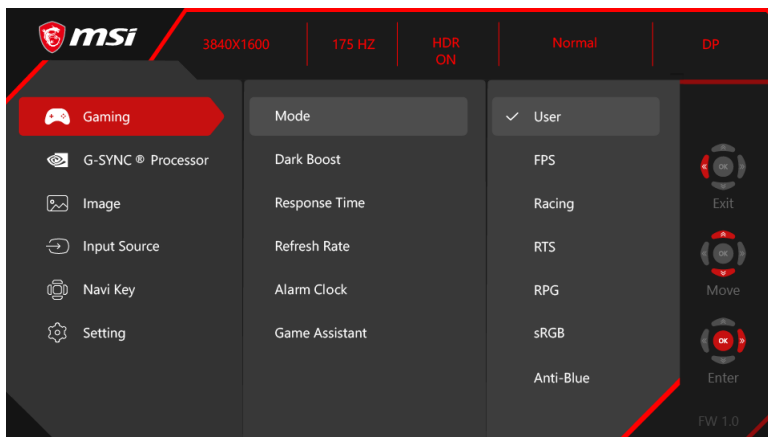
msi

3840X1600 | 175 HZ | HDR ON | Normal | DP

Gaming
G-SYNC ® Processor
Image
Input Source
Navi Key
Setting

Mode
Dark Boost
Response Time
Refresh Rate
Alarm Clock
Game Assistant

✓ User
FPS
Racing
RTS
RPG
sRGB
Anti-Blue

OK
Exit
OK
Move
OK
Enter

FW 1.0